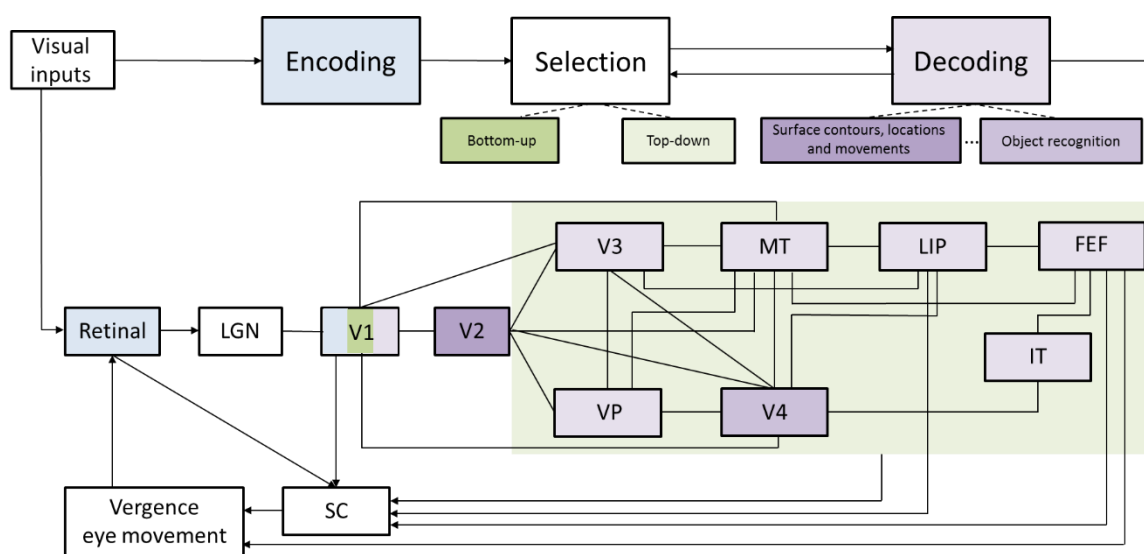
Visual inputs

Encoding

Selection

Decoding

Bottom-up

Top-down

Surface contours, locations and movements

Object recognition

V3

MT

LIP

FEF

Retinal

LGN

V1

V2

IT

VP

V4

Vergence eye movement

SC